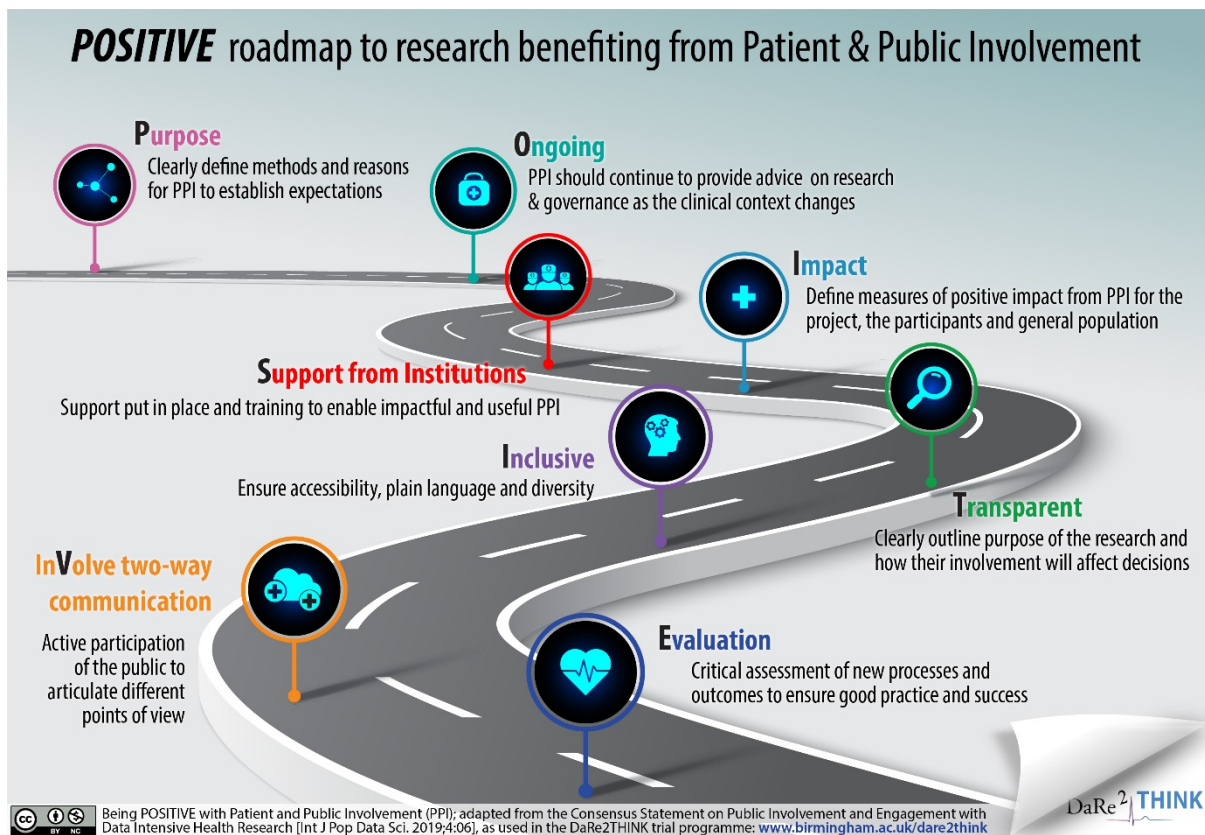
POSITIVE roadmap to research benefiting from Patient & Public Involvement

Purpose
Clearly define methods and reasons for PPI to establish expectations

Ongoing
PPI should continue to provide advice on research & governance as the clinical context changes

Impact
Define measures of positive impact from PPI for the project, the participants and general population

Support from Institutions
Support put in place and training to enable impactful and useful PPI

Inclusive
Ensure accessibility, plain language and diversity

Transparent
Clearly outline purpose of the research and how their involvement will affect decisions

InVolve two-way communication
Active participation of the public to articulate different points of view

Evaluation
Critical assessment of new processes and outcomes to ensure good practice and success

cc BY NC

Being POSITIVE with Patient and Public Involvement (PPI); adapted from the Consensus Statement on Public Involvement and Engagement with Data Intensive Health Research [Int J Pop Data Sci. 2019;4:06], as used in the DaRe2THINK trial programme: www.birmingham.ac.uk/dare2think

DaRe$^2$THINK